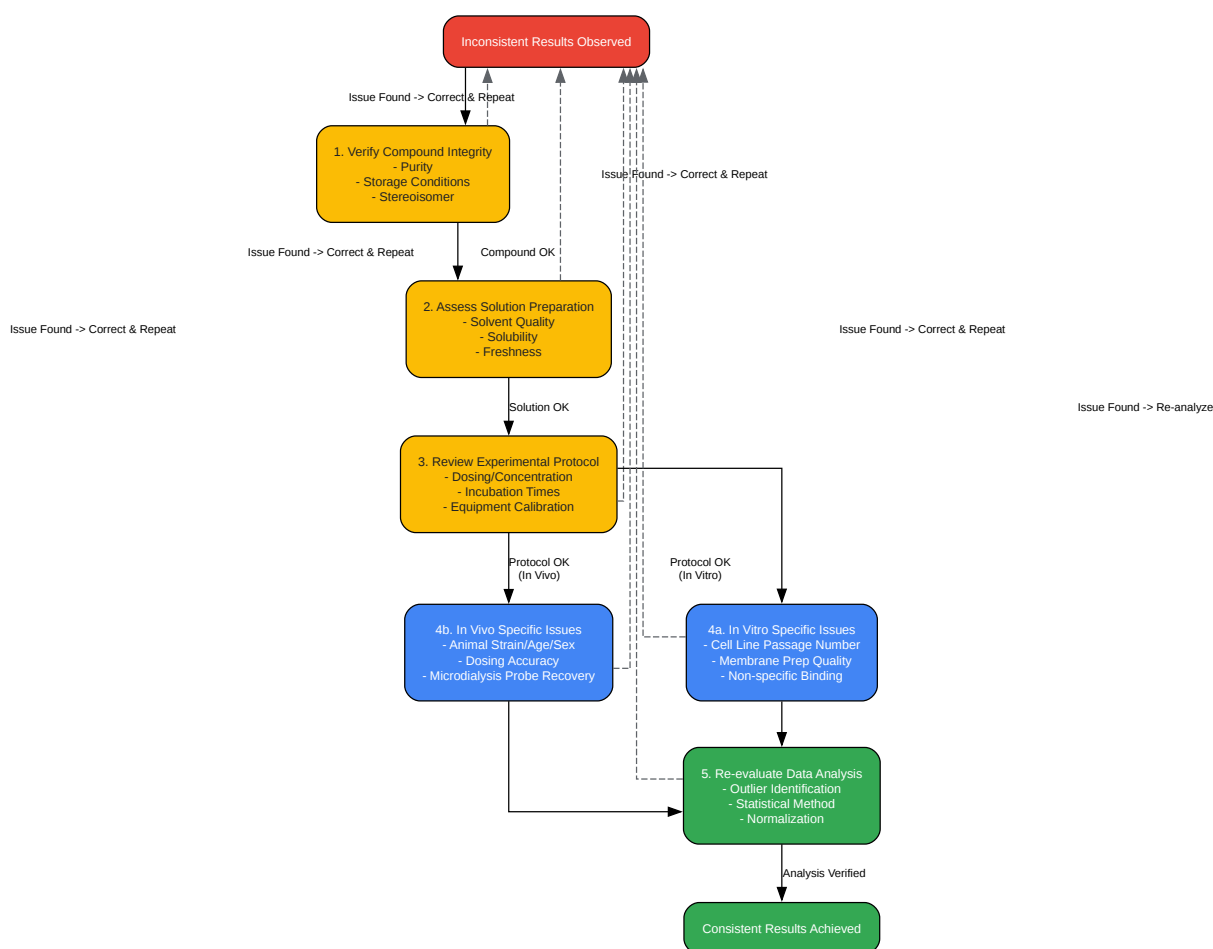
Inconsistent Results Observed

Issue Found -> Correct & Repeat

1. Verify Compound Integrity
- Purity
- Storage Conditions
- Stereoisomer

Issue Found -> Correct & Repeat

Issue Found -> Correct & Repeat

Compound OK

2. Assess Solution Preparation
- Solvent Quality
- Solubility
- Freshness

Issue Found -> Correct & Repeat

Issue Found -> Correct & Repeat

Issue Found -> Re-analyze

Solution OK

3. Review Experimental Protocol
- Dosing/Concentration
- Incubation Times
- Equipment Calibration

Protocol OK
(In Vivo)

Protocol OK
(In Vitro)

4b. In Vivo Specific Issues
- Animal Strain/Age/Sex
- Dosing Accuracy
- Microdialysis Probe Recovery

4a. In Vitro Specific Issues
- Cell Line Passage Number
- Membrane Prep Quality
- Non-specific Binding

5. Re-evaluate Data Analysis
- Outlier Identification
- Statistical Method
- Normalization

Analysis Verified

Consistent Results Achieved